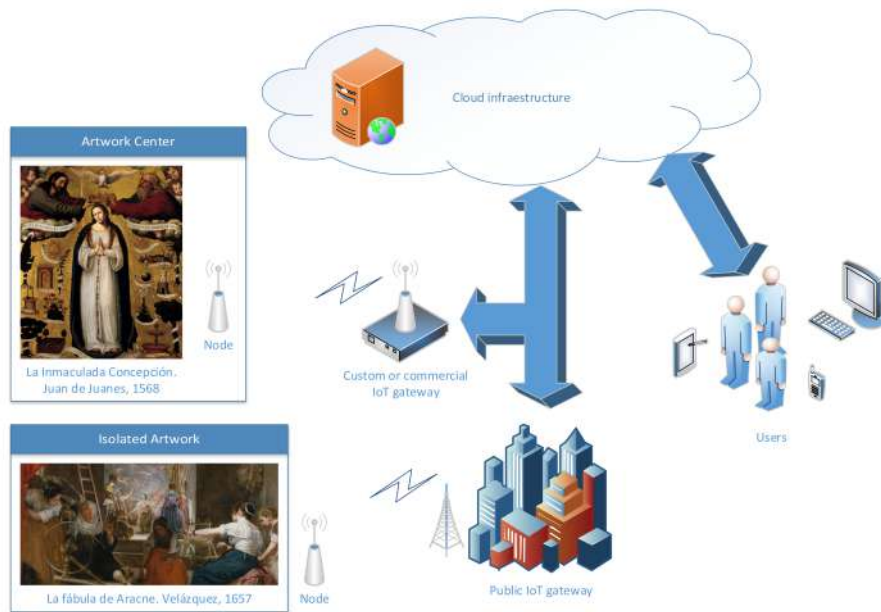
Cloud infraestructure

Artwork Center

Node

La Inmaculada Concepción. Juan de Juanes, 1568

Custom or commercial IoT gateway

Users

Isolated Artwork

La fábula de Aracne. Velázquez, 1657

Node

Public IoT gateway